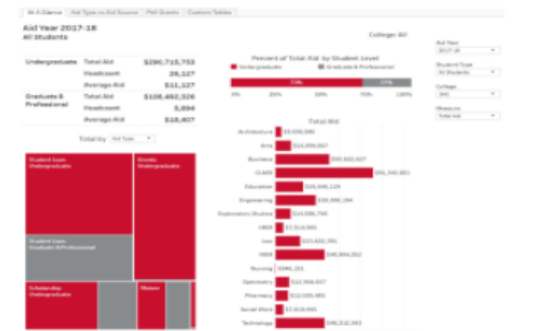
At A Glance | Aid Types vs Aid Source | Pell Grants | Custom Tables

Aid Year 2017-18
All Students

College: All

| | | |
|---|---|---|
| Undergraduate | Total Aid | $290,715,753 |
| | Headcount | 26,127 |
| | Average Aid | $11,127 |
| Graduate & Professional | Total Aid | $108,482,326 |
| | Headcount | 5,894 |
| | Average Aid | $18,407 |

Total by: All Year

Student loan Undergraduate

Grants Undergraduate

Student loan Graduate & Professional

Scholarship Undergraduate

Waiver

Percent of Total Aid by Student Level

Undergraduate | Graduate & Professional

73% | 27%

0% 20% 40% 60% 80% 100%

Total Aid

Architecture $5,030,086

Arts $14,059,607

Business $30,632,627

CLASS $91,342,861

Education $26,348,119

Engineering $30,595,194

Exploratory Studies $14,886,796

HBSE $7,314,000

Law $23,632,391

MBM $46,904,252

Nursing $946,281

Optometry $12,966,607

Pharmacy $12,095,485

Social Work $3,819,095

Technology $46,312,343

Aid Year
2017-18

Student Type
All Students

College
(All)

Measure
Total Aid